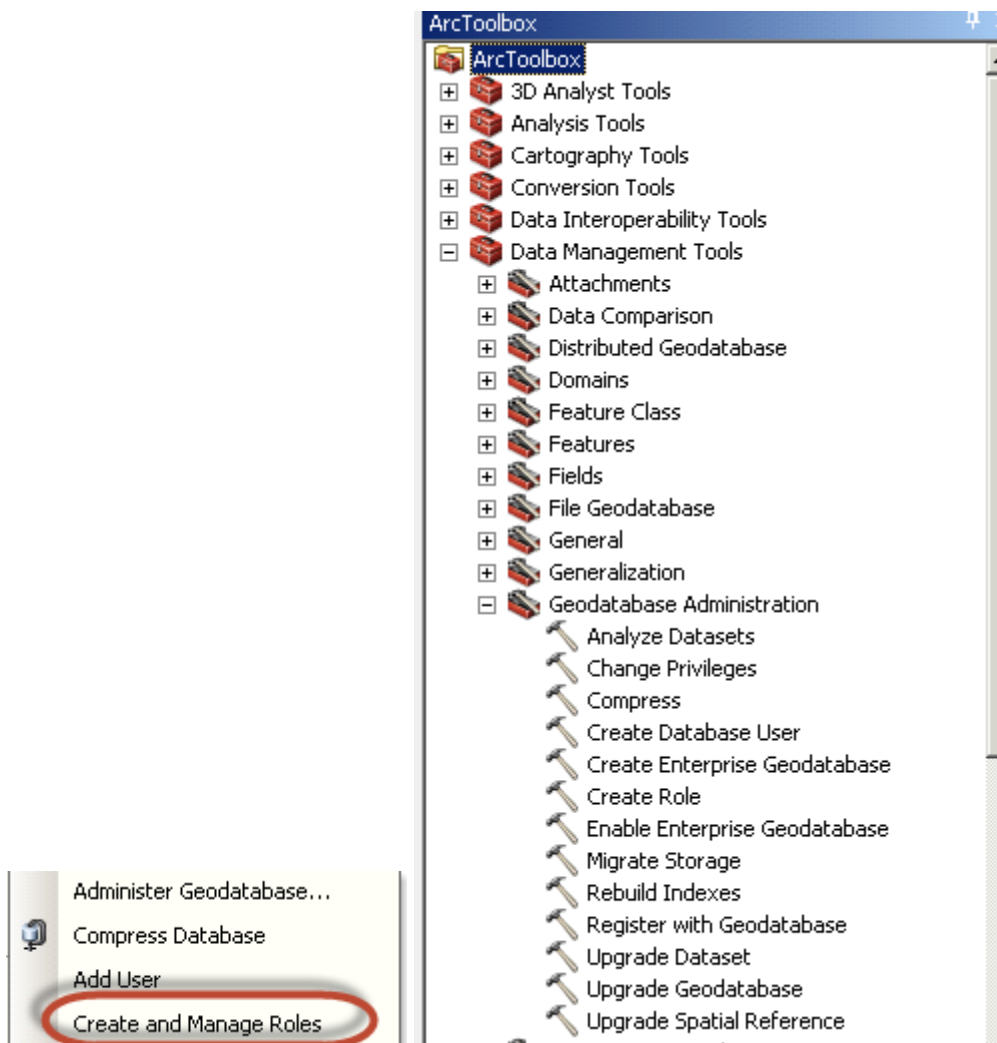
Administer Geodatabase...
Compress Database
Add User
Create and Manage Roles

ArcToolbox
ArcToolbox
3D Analyst Tools
Analysis Tools
Cartography Tools
Conversion Tools
Data Interoperability Tools
Data Management Tools
Attachments
Data Comparison
Distributed Geodatabase
Domains
Feature Class
Features
Fields
File Geodatabase
General
Generalization
Geodatabase Administration
Analyze Datasets
Change Privileges
Compress
Create Database User
Create Enterprise Geodatabase
Create Role
Enable Enterprise Geodatabase
Migrate Storage
Rebuild Indexes
Register with Geodatabase
Upgrade Dataset
Upgrade Geodatabase
Upgrade Spatial Reference